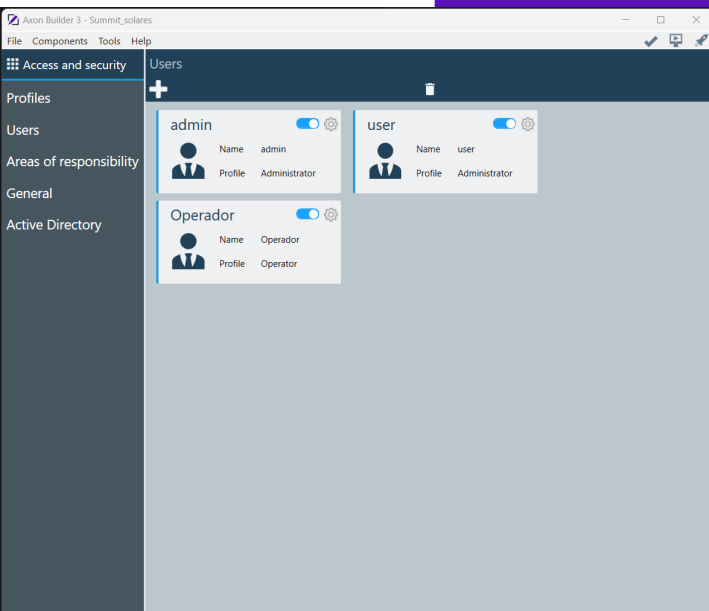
Axon Builder 3 - Summit_solares

File Components Tools Help

Access and security

Profiles

Users

Areas of responsibility

General

Active Directory

Users

admin
Name admin
Profile Administrator

user
Name user
Profile Administrator

Operador
Name Operador
Profile Operator